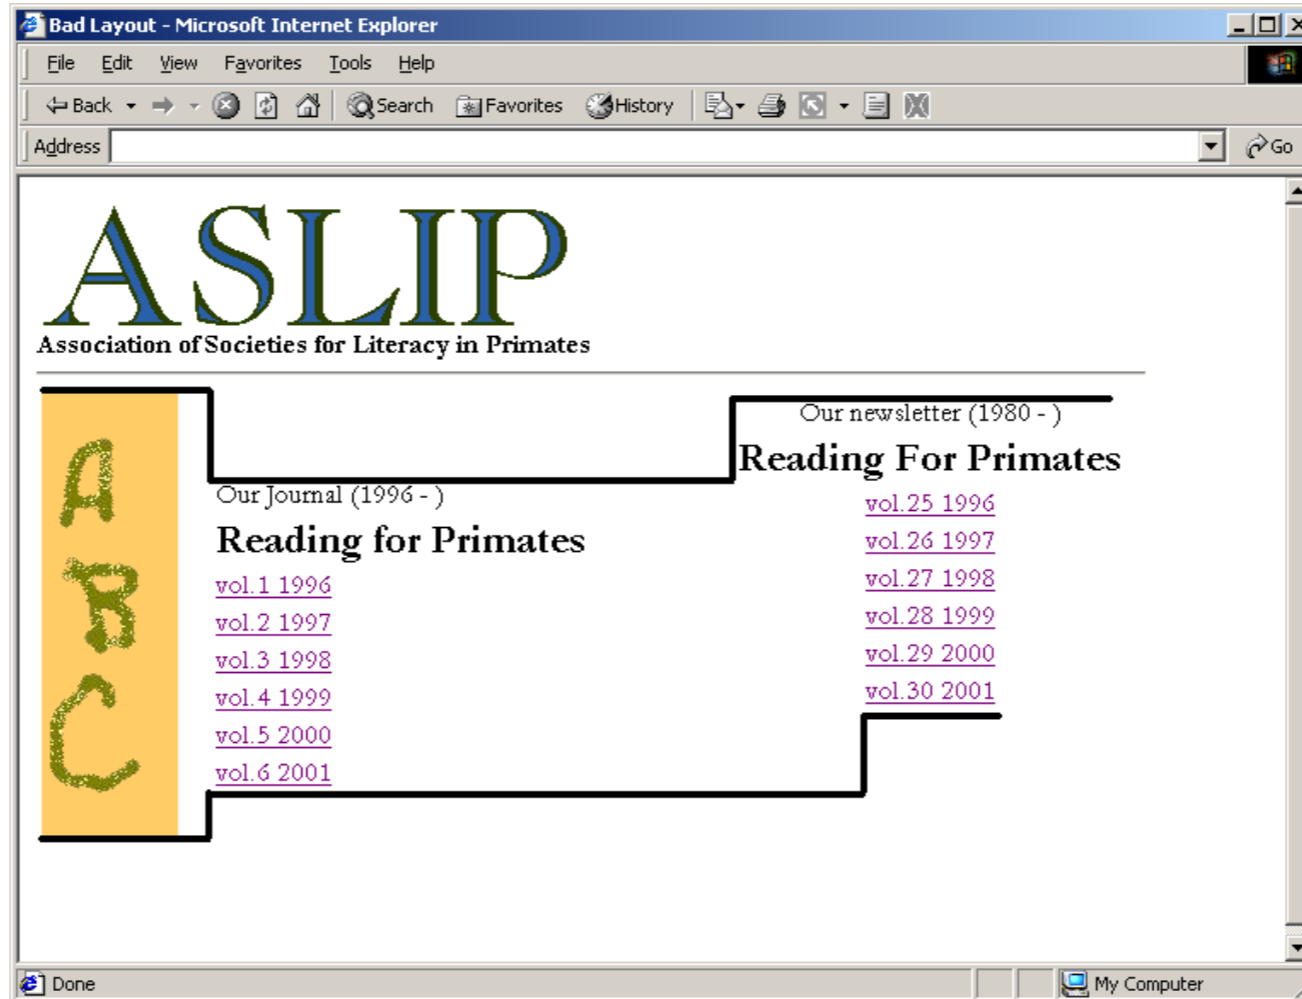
Bad Layout - Microsoft Internet Explorer

File Edit View Favorites Tools Help

Back Search Favorites History

Address Go

ASLIP
Association of Societies for Literacy in Primates

A
B
C

Our newsletter (1980 - )
Reading For Primates
vol.25 1996
vol.26 1997
vol.27 1998
vol.28 1999
vol.29 2000
vol.30 2001

Our Journal (1996 - )
Reading for Primates
vol.1 1996
vol.2 1997
vol.3 1998
vol.4 1999
vol.5 2000
vol.6 2001

Done
My Computer